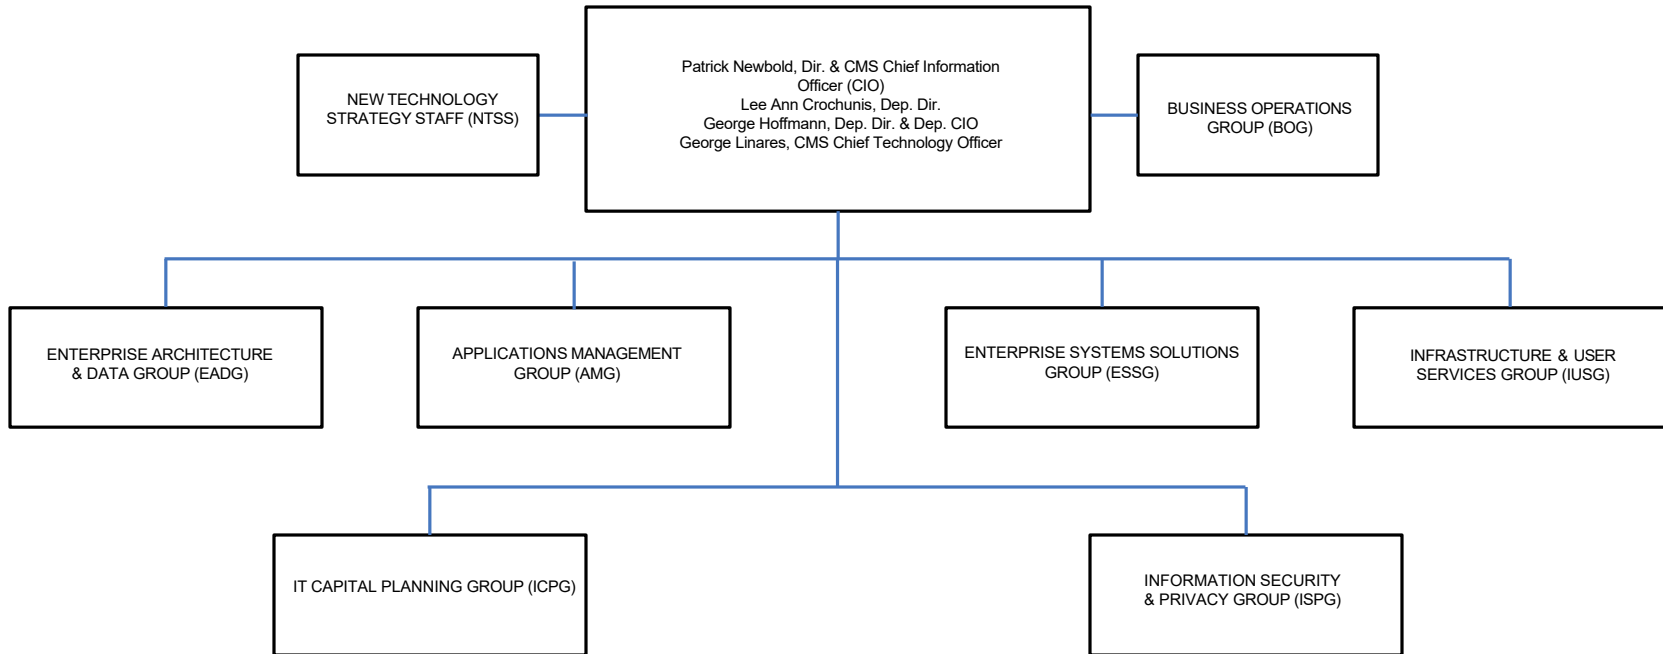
NEW TECHNOLOGY STRATEGY STAFF (NTSS)

Patrick Newbold, Dir. & CMS Chief Information Officer (CIO)
Lee Ann Crochunis, Dep. Dir.
George Hoffmann, Dep. Dir. & Dep. CIO
George Linares, CMS Chief Technology Officer

BUSINESS OPERATIONS GROUP (BOG)

ENTERPRISE ARCHITECTURE & DATA GROUP (EADG)

APPLICATIONS MANAGEMENT GROUP (AMG)

ENTERPRISE SYSTEMS SOLUTIONS GROUP (ESSG)

INFRASTRUCTURE & USER SERVICES GROUP (IUSG)

IT CAPITAL PLANNING GROUP (ICPG)

INFORMATION SECURITY & PRIVACY GROUP (ISPG)